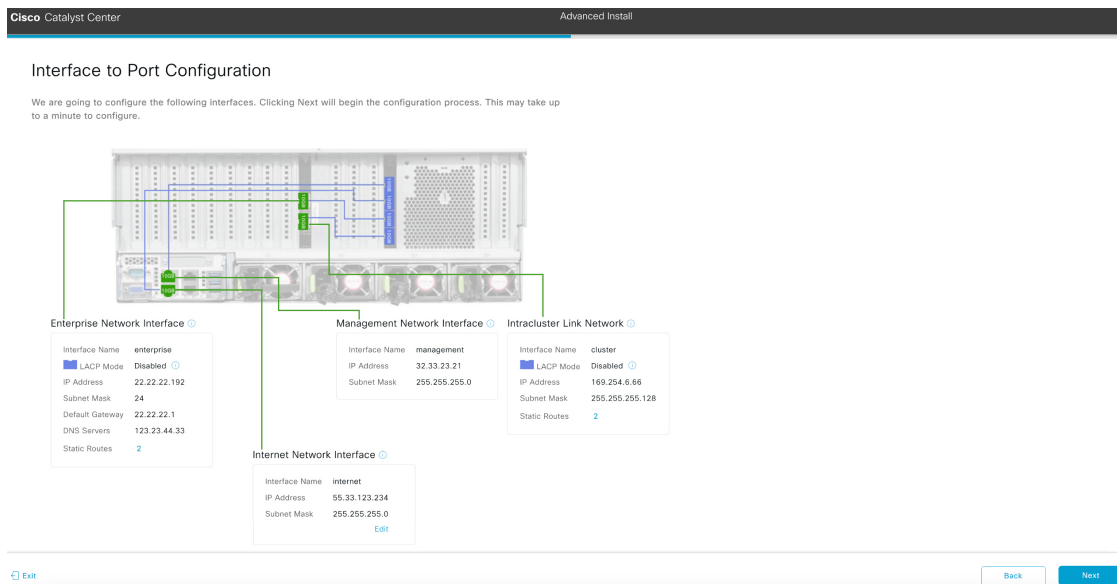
Cisco Catalyst Center

Advanced Install

Interface to Port Configuration

We are going to configure the following interfaces. Clicking Next will begin the configuration process. This may take up to a minute to configure.

Enterprise Network Interface

| | |
|---|---|
| Interface Name | enterprise |
| LACP Mode | Disabled |
| IP Address | 22.22.22.192 |
| Subnet Mask | 24 |
| Default Gateway | 22.22.22.1 |
| DNS Servers | 123.23.44.33 |
| Static Routes | 2 |

Management Network Interface

| | |
|---|---|
| Interface Name | management |
| IP Address | 32.33.23.21 |
| Subnet Mask | 255.255.255.0 |

Intracluster Link Network

| | |
|---|---|
| Interface Name | cluster |
| LACP Mode | Disabled |
| IP Address | 169.254.6.66 |
| Subnet Mask | 255.255.255.128 |
| Static Routes | 2 |

Internet Network Interface

| | |
|---|---|
| Interface Name | internet |
| IP Address | 55.33.123.234 |
| Subnet Mask | 255.255.255.0 |

Edit

Exit

Back

Next